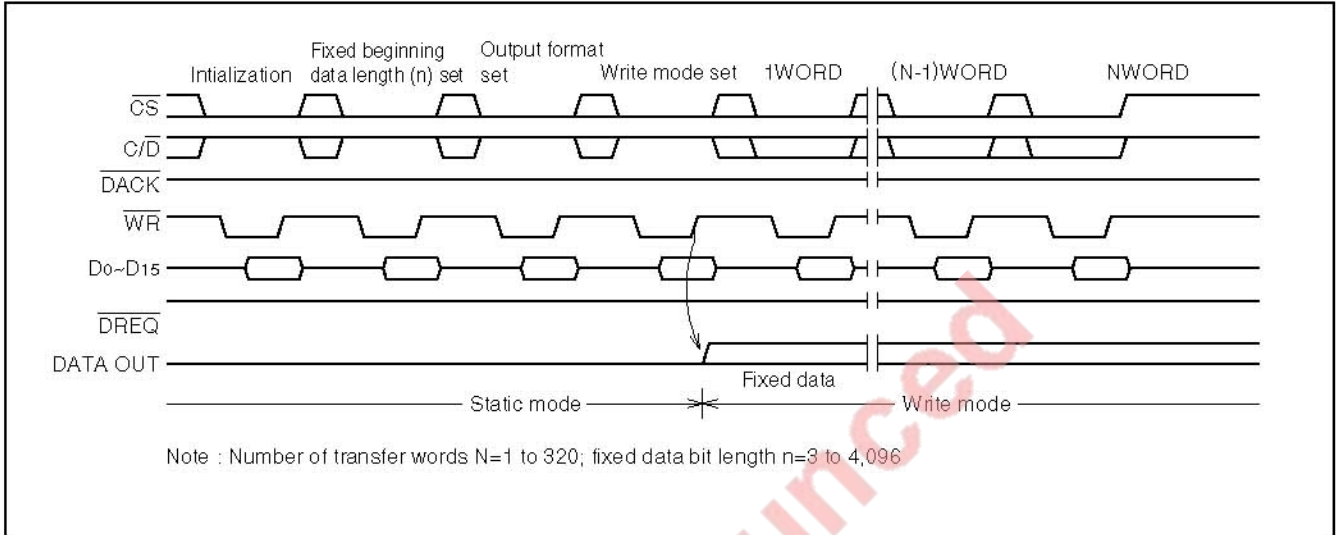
Intialization

Fixed beginning data length (n) set

Output format set

Write mode set

1WORD

(N-1)WORD

NWORD

$\overline{CS}$

$C/\overline{D}$

$\overline{DACK}$

$\overline{WR}$

$D_0$~$D_{15}$

$\overline{DREQ}$

DATA OUT

Fixed data

Static mode

Write mode

Note : Number of transfer words N=1 to 320; fixed data bit length n=3 to 4,096

ced